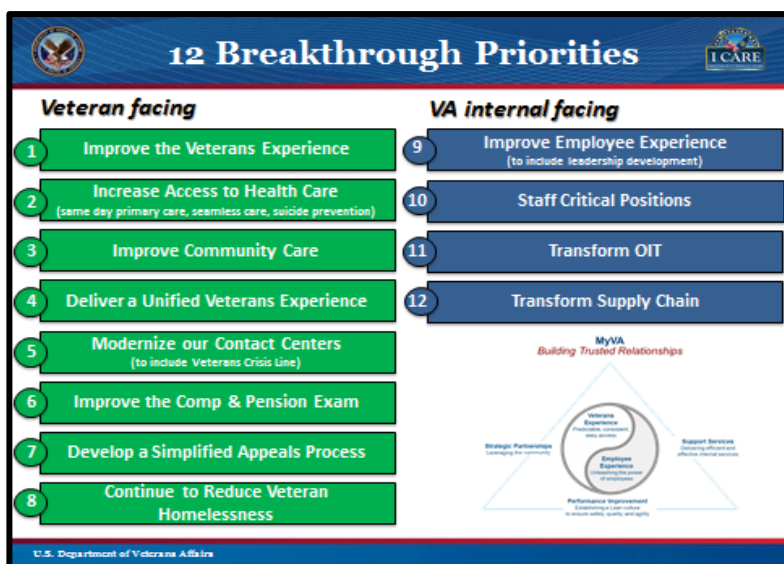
12 Breakthrough Priorities

I CARE

Veteran facing

1 Improve the Veterans Experience

2 Increase Access to Health Care (same day primary care, seamless care, suicide prevention)

3 Improve Community Care

4 Deliver a Unified Veterans Experience

5 Modernize our Contact Centers (to include Veterans Crisis Line)

6 Improve the Comp & Pension Exam

7 Develop a Simplified Appeals Process

8 Continue to Reduce Veteran Homelessness

VA internal facing

9 Improve Employee Experience (to include leadership development)

10 Staff Critical Positions

11 Transform OIT

12 Transform Supply Chain

MyVA
Building Trusted Relationships

Veterans Experience
Predictable, consistent, easy access

Employee Experience
Unleashing the power of employees

Strategic Partnerships
Leveraging the community

Support Services
Delivering efficient and effective internal services

Performance Improvement
Establishing a Lean culture to ensure safety, quality, and agility

U.S. Department of Veterans Affairs